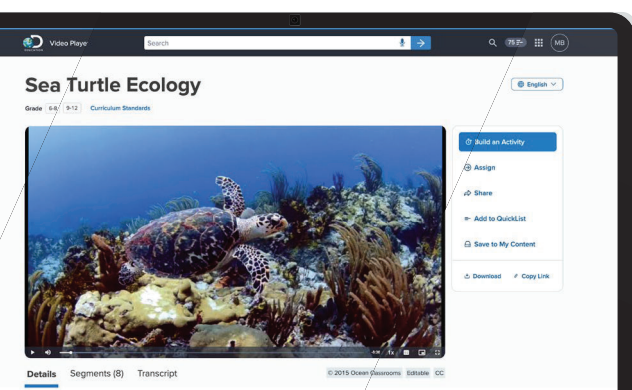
Video Player

Search

75

MB

Sea Turtle Ecology

English

Grade 6-8 9-12 Curriculum Standards

Build an Activity

Assign

Share

Add to QuickList

Save to My Content

Download

Copy Link

4:14

1x

Details Segments (8) Transcript

© 2015 Ocean Classrooms Editable CC